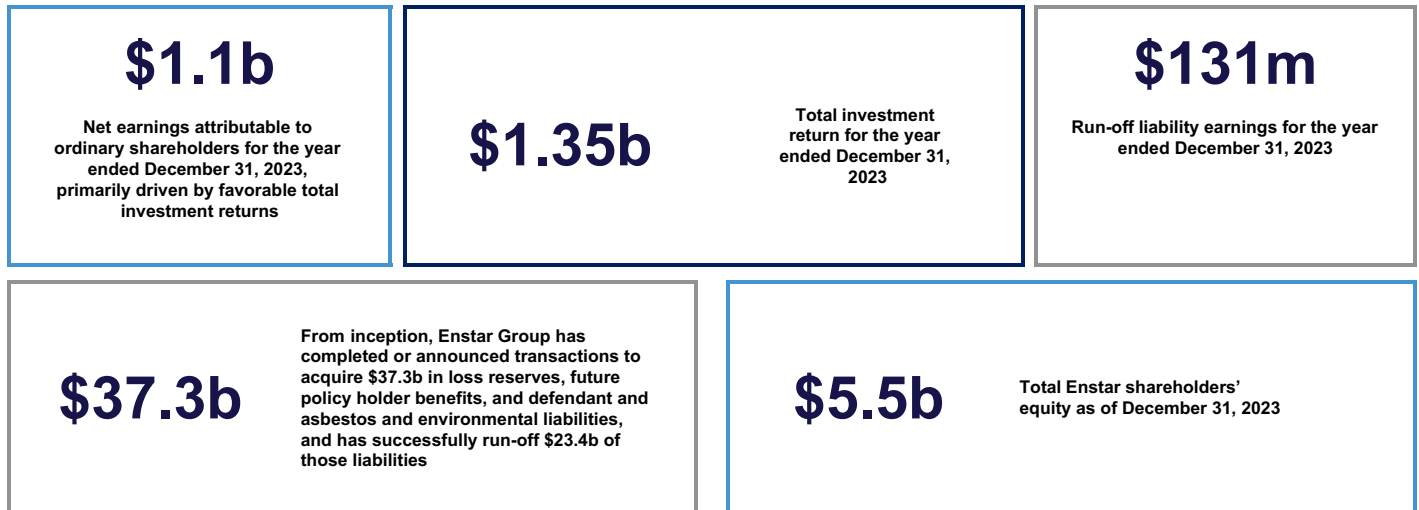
$1.1b

Net earnings attributable to ordinary shareholders for the year ended December 31, 2023, primarily driven by favorable total investment returns

$1.35b

Total investment return for the year ended December 31, 2023

$131m

Run-off liability earnings for the year ended December 31, 2023

$37.3b

From inception, Enstar Group has completed or announced transactions to acquire $37.3b in loss reserves, future policy holder benefits, and defendant and asbestos and environmental liabilities, and has successfully run-off $23.4b of those liabilities

$5.5b

Total Enstar shareholders' equity as of December 31, 2023